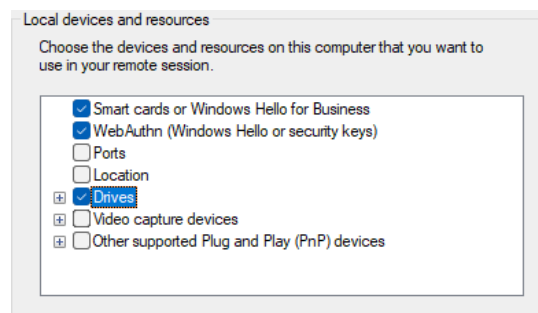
Local devices and resources

Choose the devices and resources on this computer that you want to use in your remote session.

Smart cards or Windows Hello for Business
WebAuthn (Windows Hello or security keys)
Ports
Location
Drives
Video capture devices
Other supported Plug and Play (PnP) devices